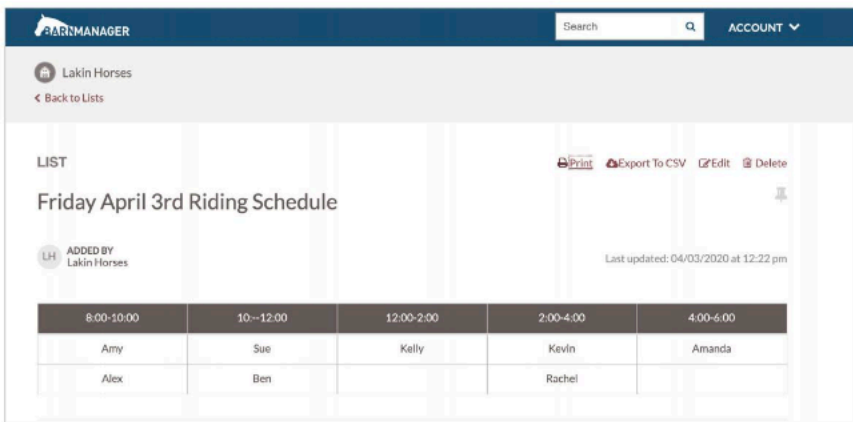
BARNMANAGER

Search

ACCOUNT

Lakin Horses

< Back to Lists

LIST

Print Export To CSV Edit Delete

Friday April 3rd Riding Schedule

LH ADDED BY Lakin Horses

Last updated: 04/03/2020 at 12:22 pm

| 8:00-10:00 | 10:--12:00 | 12:00-2:00 | 2:00-4:00 | 4:00-6:00 |
|---|---|---|---|---|
| Amy | Sue | Kelly | Kevin | Amanda |
| Alex | Ben | | Rachel | |